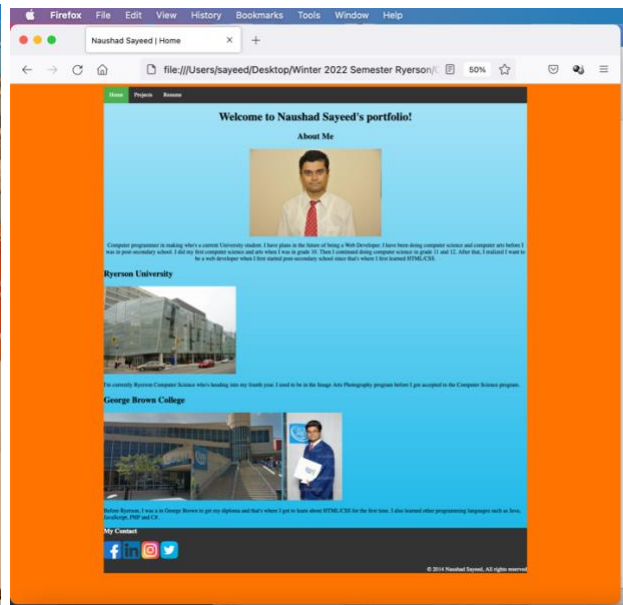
Firefox File Edit View History Bookmarks Tools Window Help

Naushad Sayeed | Home

file:///Users/sayeed/Desktop/Winter 2022 Semester Ryerson/

50%

Home Projects Resume

Welcome to Naushad Sayeed's portfolio!

About Me

Computer programmer in making who's a current University student. I have plans in the future of being a Web Developer. I have been doing computer science and computer arts before I was in post-secondary school. I did my first computer science and arts when I was in grade 10. Then I continued doing computer science in grade 11 and 12. After that, I realized I want to be a web developer when I first started post-secondary school since that's where I first learned HTML/CSS.

Ryerson University

I'm currently Ryerson Computer Science who's heading into my fourth year. I used to be in the Image Arts Photography program before I got accepted to the Computer Science program.

George Brown College

Before Ryerson, I was a in George Brown to get my diploma and that's where I got to learn about HTML/CSS for the first time. I also learned other programming languages such as Java, JavaScript, PHP and C#.

My Contact

© 2014 Naushad Sayeed, All rights reserved